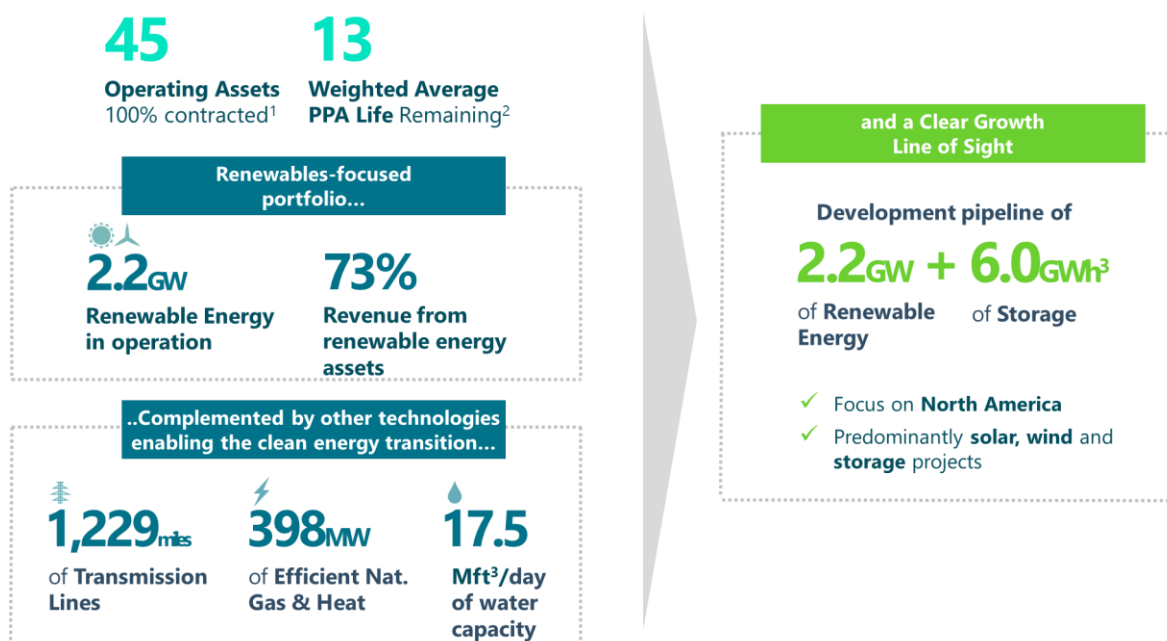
45
Operating Assets
100% contracted$^1$

13
Weighted Average PPA Life Remaining$^2$

Renewables-focused portfolio…

2.2GW
Renewable Energy in operation

73%
Revenue from renewable energy assets

..Complemented by other technologies enabling the clean energy transition…

1,229miles
of Transmission Lines

398MW
of Efficient Nat. Gas & Heat

17.5
Mft$^3$/day of water capacity

and a Clear Growth Line of Sight

Development pipeline of

2.2GW + 6.0GWh$^3$
of Renewable Energy
of Storage

✓ Focus on North America
✓ Predominantly solar, wind and storage projects